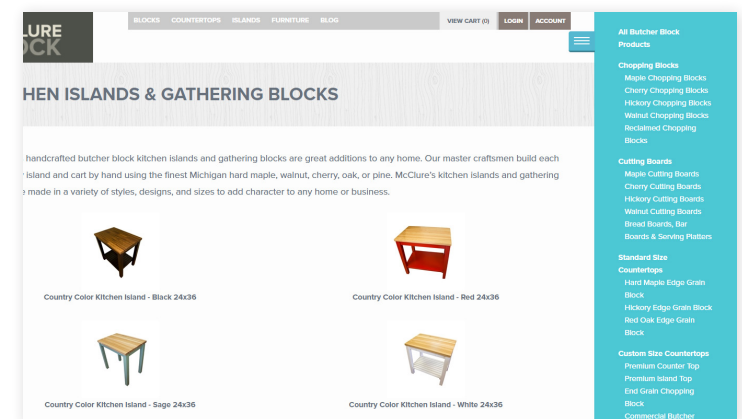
LURE
OCK

BLOCKS COUNTERTOPS ISLANDS FURNITURE BLOG

VIEW CART (0) LOGIN ACCOUNT

HEN ISLANDS & GATHERING BLOCKS

handcrafted butcher block kitchen islands and gathering blocks are great additions to any home. Our master craftsmen build each island and cart by hand using the finest Michigan hard maple, walnut, cherry, oak, or pine. McClure's kitchen islands and gathering e made in a variety of styles, designs, and sizes to add character to any home or business.

Country Color Kitchen Island - Black 24x36

Country Color Kitchen Island - Red 24x36

Country Color Kitchen Island - Sage 24x36

Country Color Kitchen Island - White 24x36

All Butcher Block Products

Chopping Blocks
Maple Chopping Blocks
Cherry Chopping Blocks
Hickory Chopping Blocks
Walnut Chopping Blocks
Reclaimed Chopping Blocks

Cutting Boards
Maple Cutting Boards
Cherry Cutting Boards
Hickory Cutting Boards
Walnut Cutting Boards
Bread Boards, Bar Boards & Serving Platters

Standard Size Countertops
Hard Maple Edge Grain Block
Hickory Edge Grain Block
Red Oak Edge Grain Block

Custom Size Countertops
Premium Counter Top
Premium Island Top
End Grain Chopping Block
Commercial Butcher